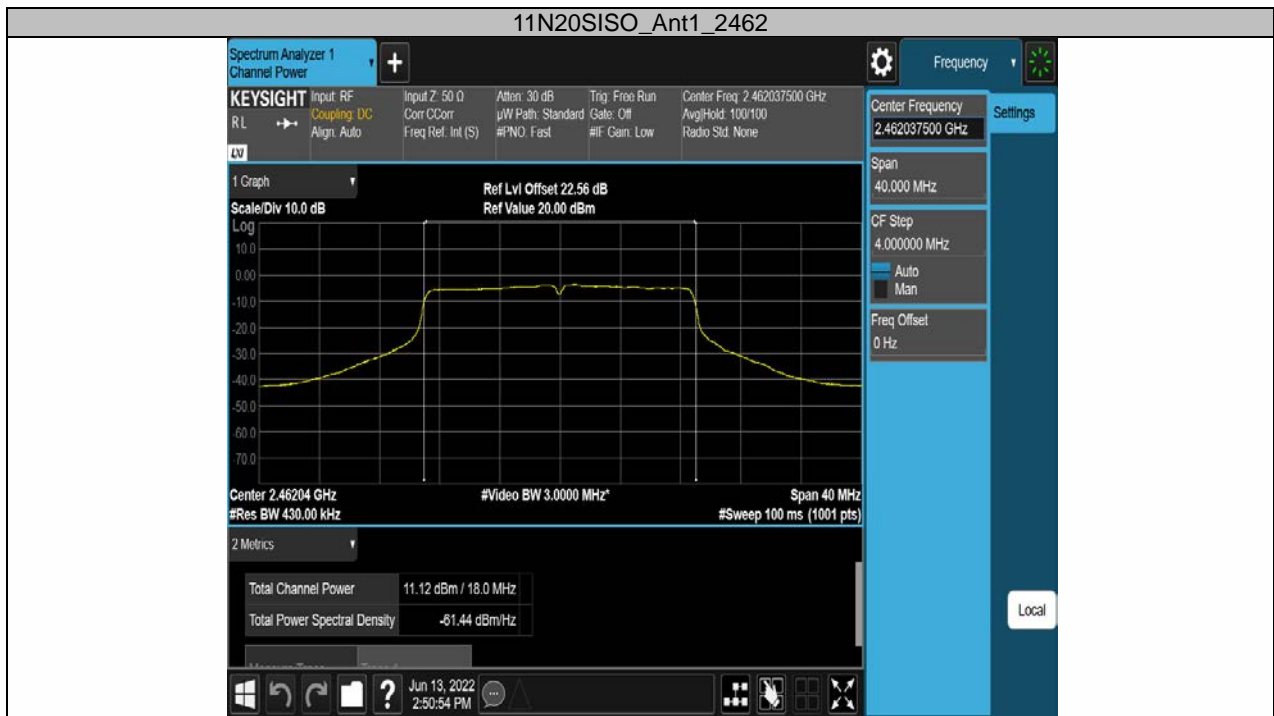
11N20SISO_Ant1_2462

Spectrum Analyzer 1
Channel Power

Frequency

KEYSIGHT Input: RF
Coupling: DC
Align: Auto
RL

Input Z: 50 Ω
Corr CCorr
Freq Ref: Int (S)

Atten: 30 dB
µW Path: Standard
#PNO: Fast

Trig: Free Run
Gate: Off
#IF Gain: Low

Center Freq: 2.462037500 GHz
Avg|Hold: 100/100
Radio Std: None

Center Frequency
2.462037500 GHz

Settings

1 Graph

Ref Lvl Offset 22.56 dB
Ref Value 20.00 dBm

Scale/Div 10.0 dB
Log

10.0
0.00
-10.0
-20.0
-30.0
-40.0
-50.0
-60.0
-70.0

Span
40.000 MHz

CF Step
4.000000 MHz
Auto
Man

Freq Offset
0 Hz

Center 2.46204 GHz
#Res BW 430.00 kHz

#Video BW 3.0000 MHz*

Span 40 MHz
#Sweep 100 ms (1001 pts)

2 Metrics

| Total Channel Power | 11.12 dBm / 18.0 MHz |
|---|---|
| Total Power Spectral Density | -61.44 dBm/Hz |

Local

Jun 13, 2022
2:50:54 PM